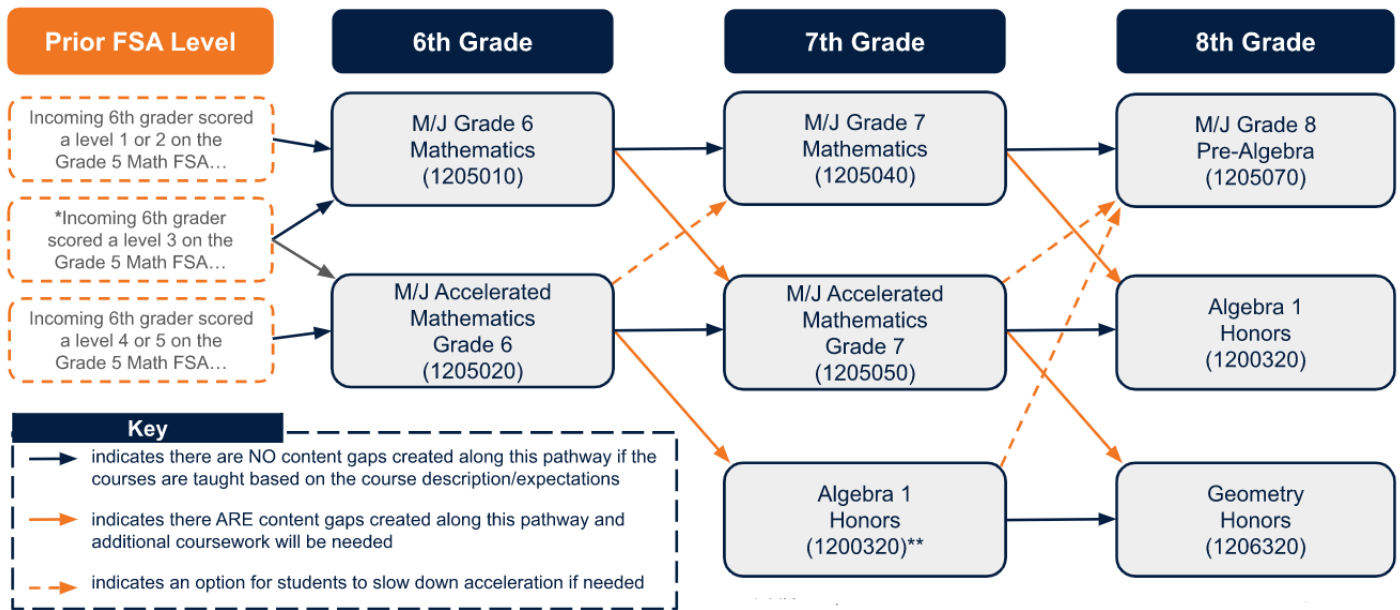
Prior FSA Level

6th Grade

7th Grade

8th Grade

Incoming 6th grader scored a level 1 or 2 on the Grade 5 Math FSA…

*Incoming 6th grader scored a level 3 on the Grade 5 Math FSA…

Incoming 6th grader scored a level 4 or 5 on the Grade 5 Math FSA…

M/J Grade 6 Mathematics (1205010)

M/J Accelerated Mathematics Grade 6 (1205020)

M/J Grade 7 Mathematics (1205040)

M/J Accelerated Mathematics Grade 7 (1205050)

Algebra 1 Honors (1200320)**

M/J Grade 8 Pre-Algebra (1205070)

Algebra 1 Honors (1200320)

Geometry Honors (1206320)

Key

indicates there are NO content gaps created along this pathway if the courses are taught based on the course description/expectations

indicates there ARE content gaps created along this pathway and additional coursework will be needed

indicates an option for students to slow down acceleration if needed